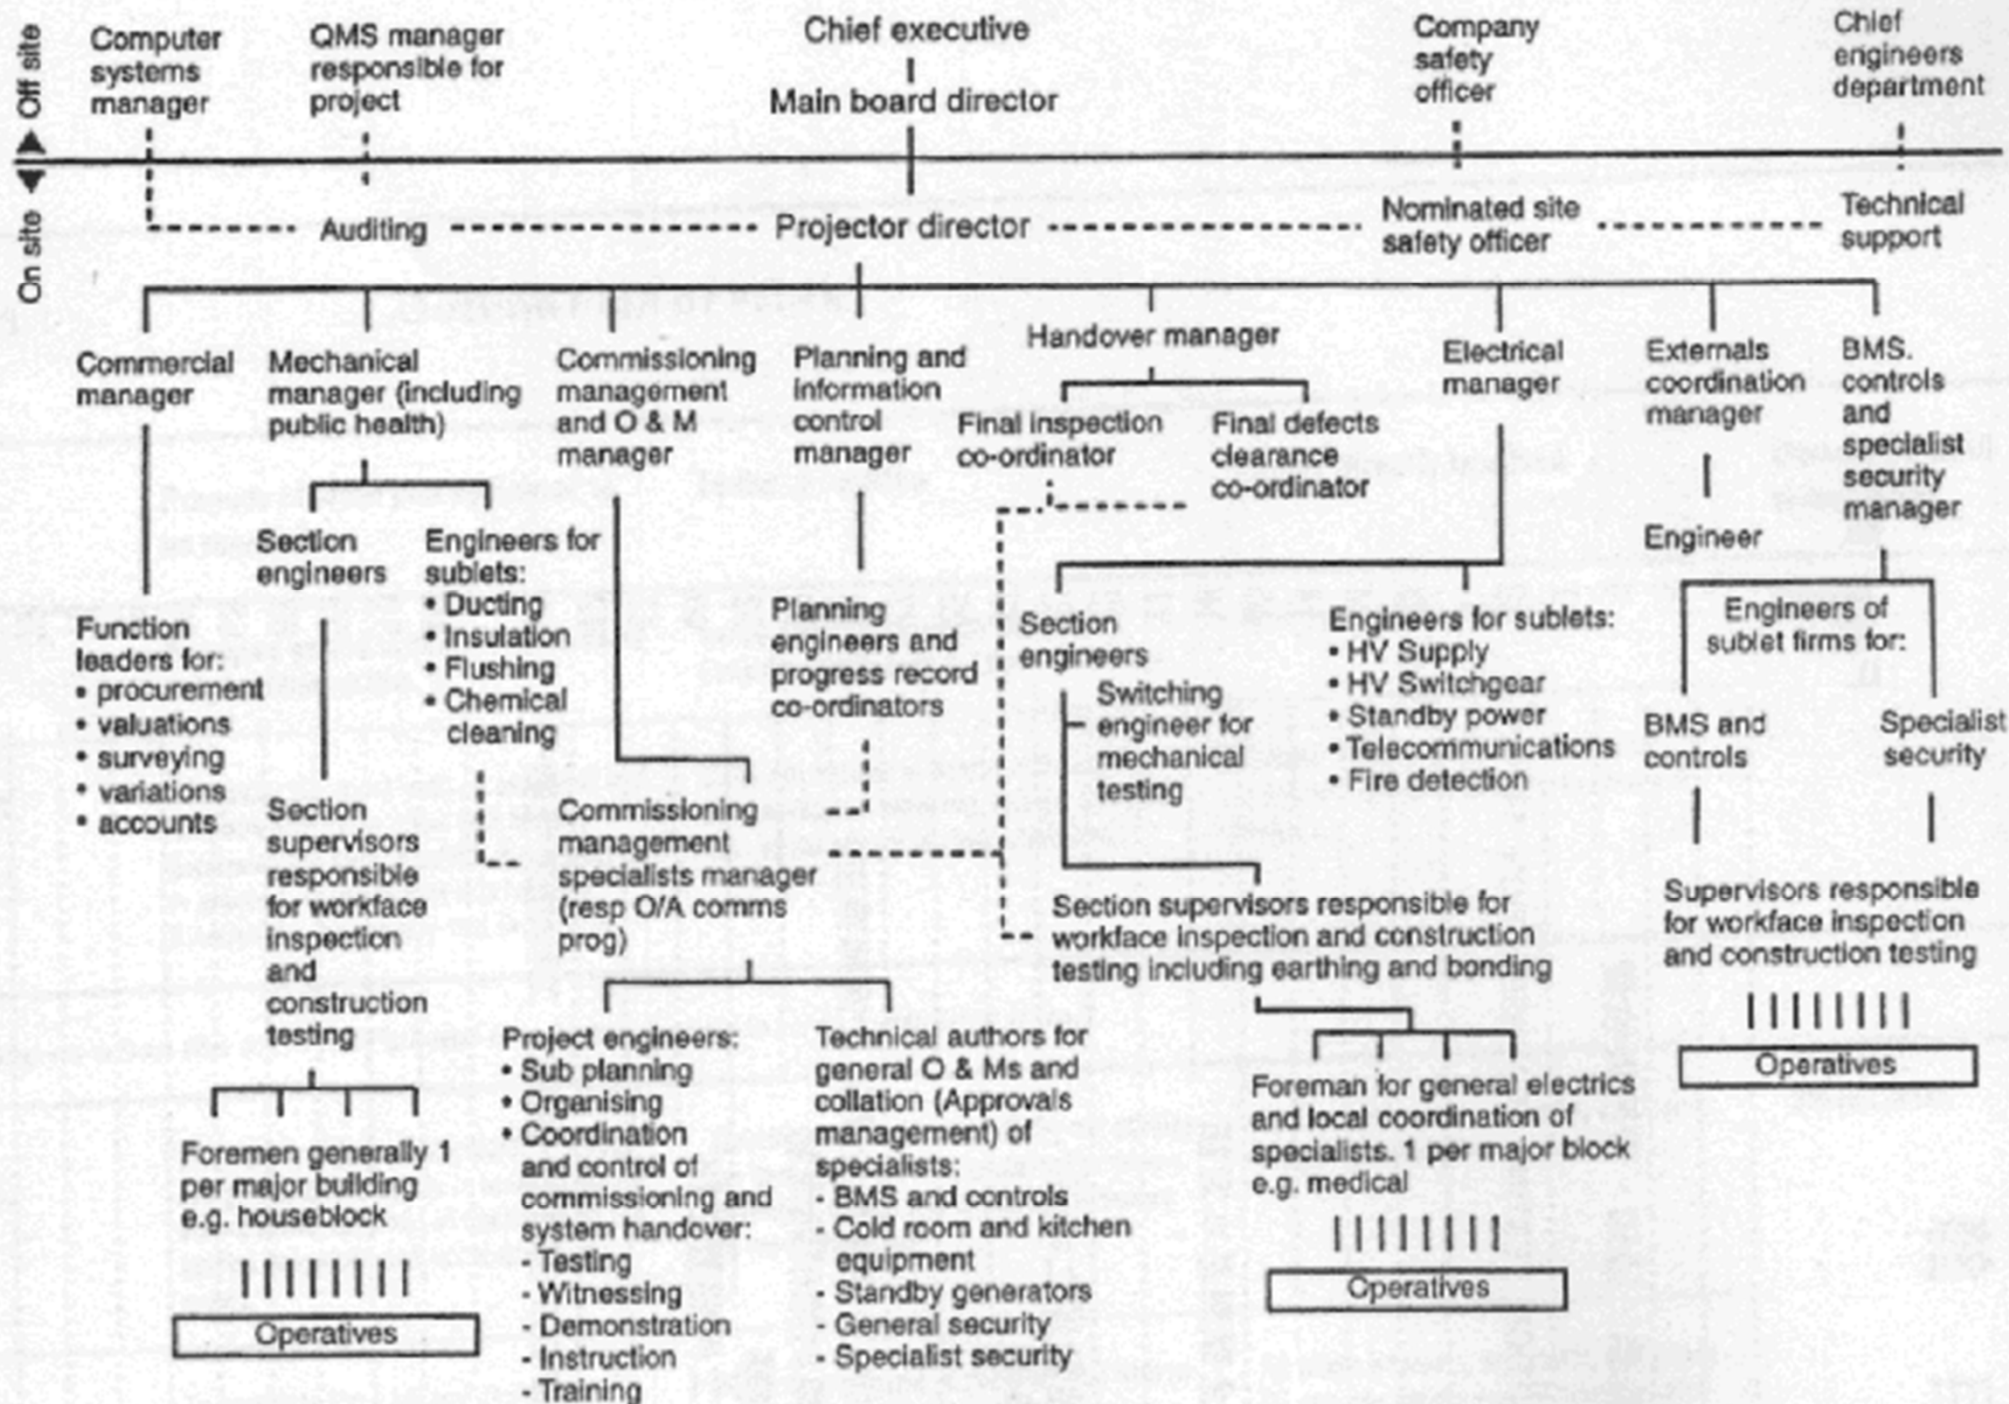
Off site
On site

Computer systems manager

QMS manager responsible for project

Chief executive

Main board director

Company safety officer

Chief engineers department

Auditing

Projector director

Nominated site safety officer

Technical support

Commercial manager

Function leaders for:
• procurement
• valuations
• surveying
• variations
• accounts

Mechanical manager (including public health)

Section engineers

Engineers for sublets:
• Ducting
• Insulation
• Flushing
• Chemical cleaning

Section supervisors responsible for workface inspection and construction testing

Foremen generally 1 per major building e.g. houseblock

Operatives

Commissioning management and O & M manager

Commissioning management specialists manager (resp O/A comms prog)

Project engineers:
• Sub planning
• Organising
• Coordination and control of commissioning and system handover:
- Testing
- Witnessing
- Demonstration
- Instruction
- Training

Technical authors for general O & Ms and collation (Approvals management) of specialists:
- BMS and controls
- Cold room and kitchen equipment
- Standby generators
- General security
- Specialist security

Planning and information control manager

Planning engineers and progress record co-ordinators

Handover manager

Final inspection co-ordinator

Final defects clearance co-ordinator

Electrical manager

Section engineers

Switching engineer for mechanical testing

Engineers for sublets:
• HV Supply
• HV Switchgear
• Standby power
• Telecommunications
• Fire detection

Section supervisors responsible for workface inspection and construction testing including earthing and bonding

Foreman for general electrics and local coordination of specialists. 1 per major block e.g. medical

Operatives

Externals coordination manager

Engineer

BMS. controls and specialist security manager

Engineers of sublet firms for:

BMS and controls

Specialist security

Supervisors responsible for workface inspection and construction testing

Operatives